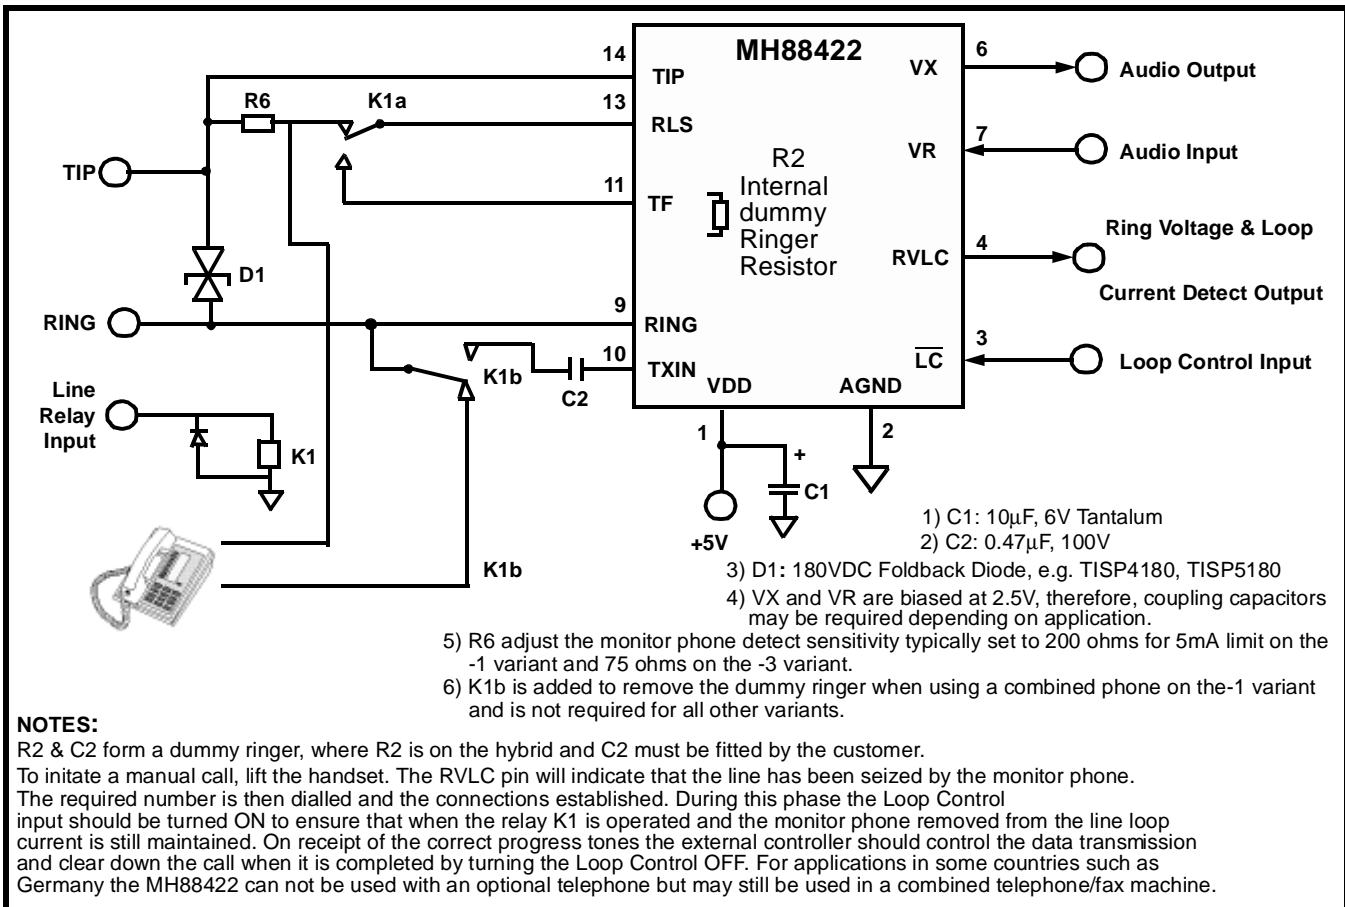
MH88422

14
TIP
13
RLS
11
TF
9
RING
10
TXIN
VDD
AGND
VX
6
VR
7
RVLC
4
$\overline{LC}$
3

R2
Internal
dummy
Ringer
Resistor

Audio Output
Audio Input
Ring Voltage & Loop
Current Detect Output
Loop Control Input

R6
K1a
TIP
D1
RING
K1b
C2
Line
Relay
Input
K1
K1b
1
+
C1
+5V
2

1) C1: 10µF, 6V Tantalum
2) C2: 0.47µF, 100V
3) D1: 180VDC Foldback Diode, e.g. TISP4180, TISP5180
4) VX and VR are biased at 2.5V, therefore, coupling capacitors may be required depending on application.
5) R6 adjust the monitor phone detect sensitivity typically set to 200 ohms for 5mA limit on the -1 variant and 75 ohms on the -3 variant.
6) K1b is added to remove the dummy ringer when using a combined phone on the-1 variant and is not required for all other variants.

NOTES:
R2 & C2 form a dummy ringer, where R2 is on the hybrid and C2 must be fitted by the customer.
To initate a manual call, lift the handset. The RVLC pin will indicate that the line has been seized by the monitor phone. The required number is then dialled and the connections established. During this phase the Loop Control input should be turned ON to ensure that when the relay K1 is operated and the monitor phone removed from the line loop current is still maintained. On receipt of the correct progress tones the external controller should control the data transmission and clear down the call when it is completed by turning the Loop Control OFF. For applications in some countries such as Germany the MH88422 can not be used with an optional telephone but may still be used in a combined telephone/fax machine.